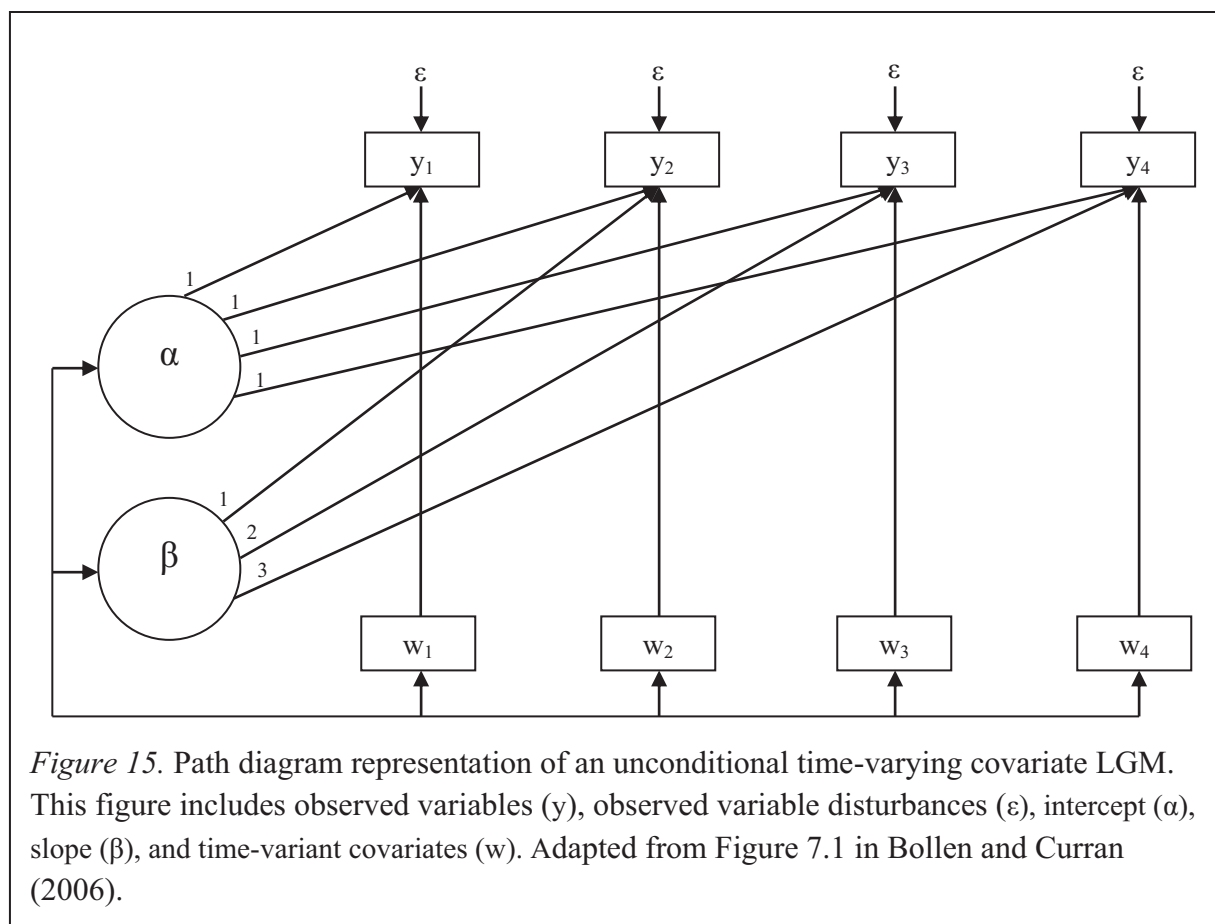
ε

ε

ε

ε

$y_1$

$y_2$

$y_3$

$y_4$

1

1

1

1

α

1

2

3

β

$w_1$

$w_2$

$w_3$

$w_4$

*Figure 15.* Path diagram representation of an unconditional time-varying covariate LGM. This figure includes observed variables (y), observed variable disturbances (ε), intercept (α), slope (β), and time-variant covariates (w). Adapted from Figure 7.1 in Bollen and Curran (2006).